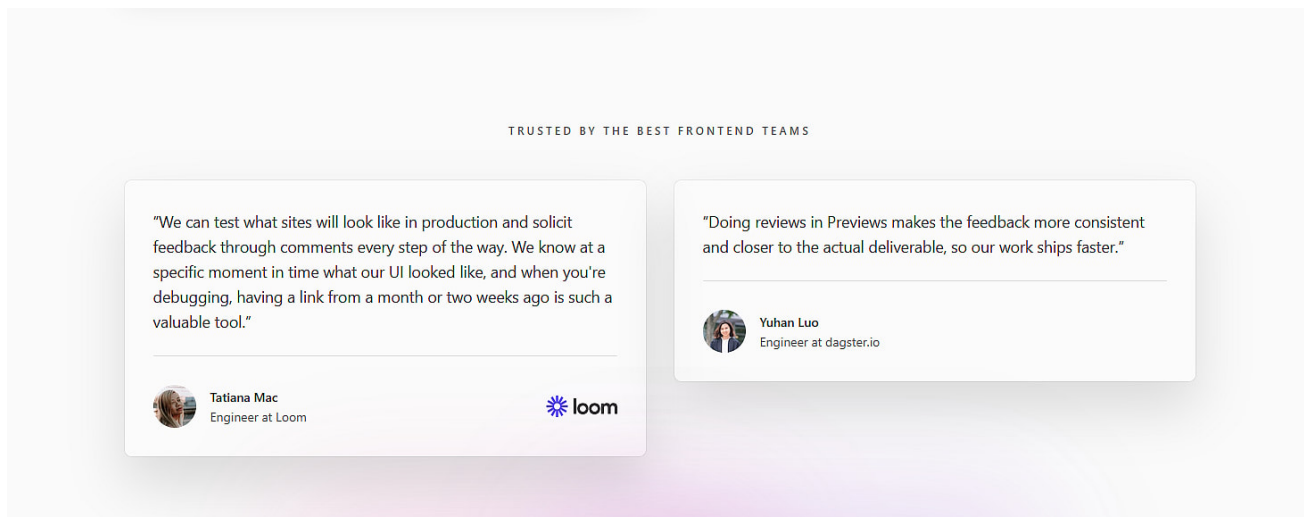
TRUSTED BY THE BEST FRONTEND TEAMS

“We can test what sites will look like in production and solicit feedback through comments every step of the way. We know at a specific moment in time what our UI looked like, and when you're debugging, having a link from a month or two weeks ago is such a valuable tool.”

Tatiana Mac
Engineer at Loom

loom

“Doing reviews in Previews makes the feedback more consistent and closer to the actual deliverable, so our work ships faster.”

Yuhan Luo
Engineer at dagster.io